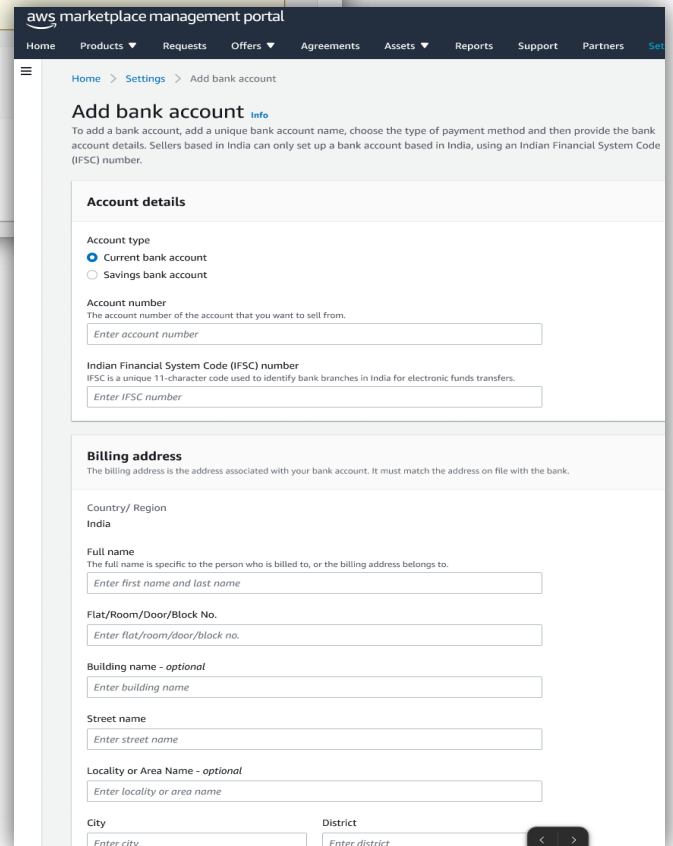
aws marketplace management portal

Home Products ▼ Requests Offers ▼ Agreements Assets ▼ Reports Support Partners Set

Home > Settings > Add bank account

Add bank account Info

To add a bank account, add a unique bank account name, choose the type of payment method and then provide the bank account details. Sellers based in India can only set up a bank account based in India, using an Indian Financial System Code (IFSC) number.

Account details

Account type
Current bank account
Savings bank account

Account number
The account number of the account that you want to sell from.
Enter account number

Indian Financial System Code (IFSC) number
IFSC is a unique 11-character code used to identify bank branches in India for electronic funds transfers.
Enter IFSC number

Billing address
The billing address is the address associated with your bank account. It must match the address on file with the bank.

Country/ Region
India

Full name
The full name is specific to the person who is billed to, or the billing address belongs to.
Enter first name and last name

Flat/Room/Door/Block No.
Enter flat/room/door/block no.

Building name - optional
Enter building name

Street name
Enter street name

Locality or Area Name - optional
Enter locality or area name

City
Enter city

District
Enter district